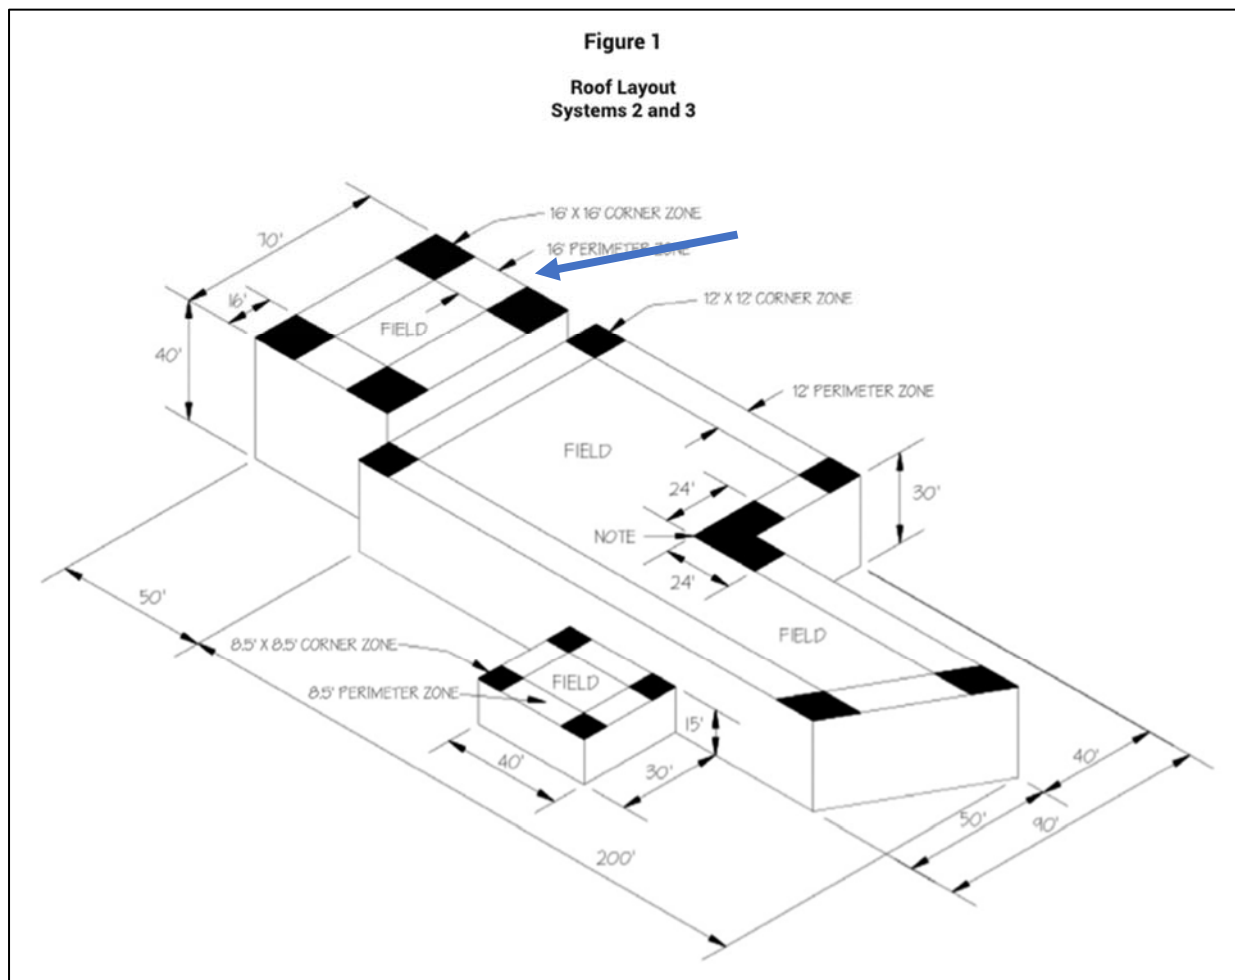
Figure 1

Roof Layout
Systems 2 and 3

16' X 16' CORNER ZONE
16' PERIMETER ZONE
70'
16'
40'
FIELD
12' X 12' CORNER ZONE
12' PERIMETER ZONE
FIELD
30'
24'
NOTE
24'
50'
FIELD
8.5' X 8.5' CORNER ZONE
FIELD
8.5' PERIMETER ZONE
15'
40'
30'
40'
50'
90'
200'